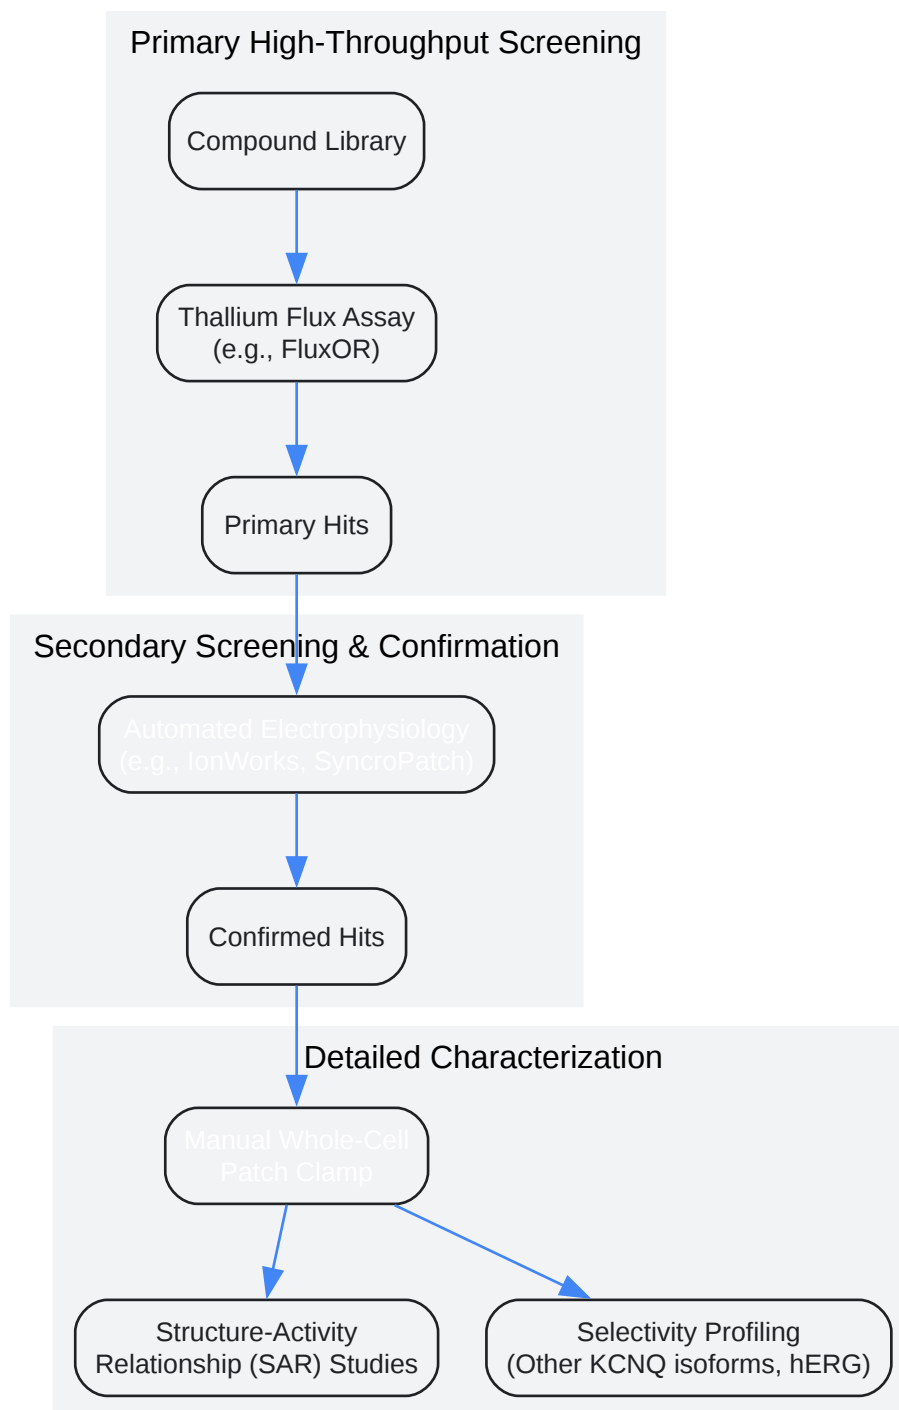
Primary High-Throughput Screening

Compound Library

Thallium Flux Assay
(e.g., FluxOR)

Primary Hits

Secondary Screening & Confirmation

Automated Electrophysiology
(e.g., IonWorks, SyncroPatch)

Confirmed Hits

Detailed Characterization

Manual Whole-Cell
Patch Clamp

Structure-Activity
Relationship (SAR) Studies

Selectivity Profiling
(Other KCNQ isoforms, hERG)